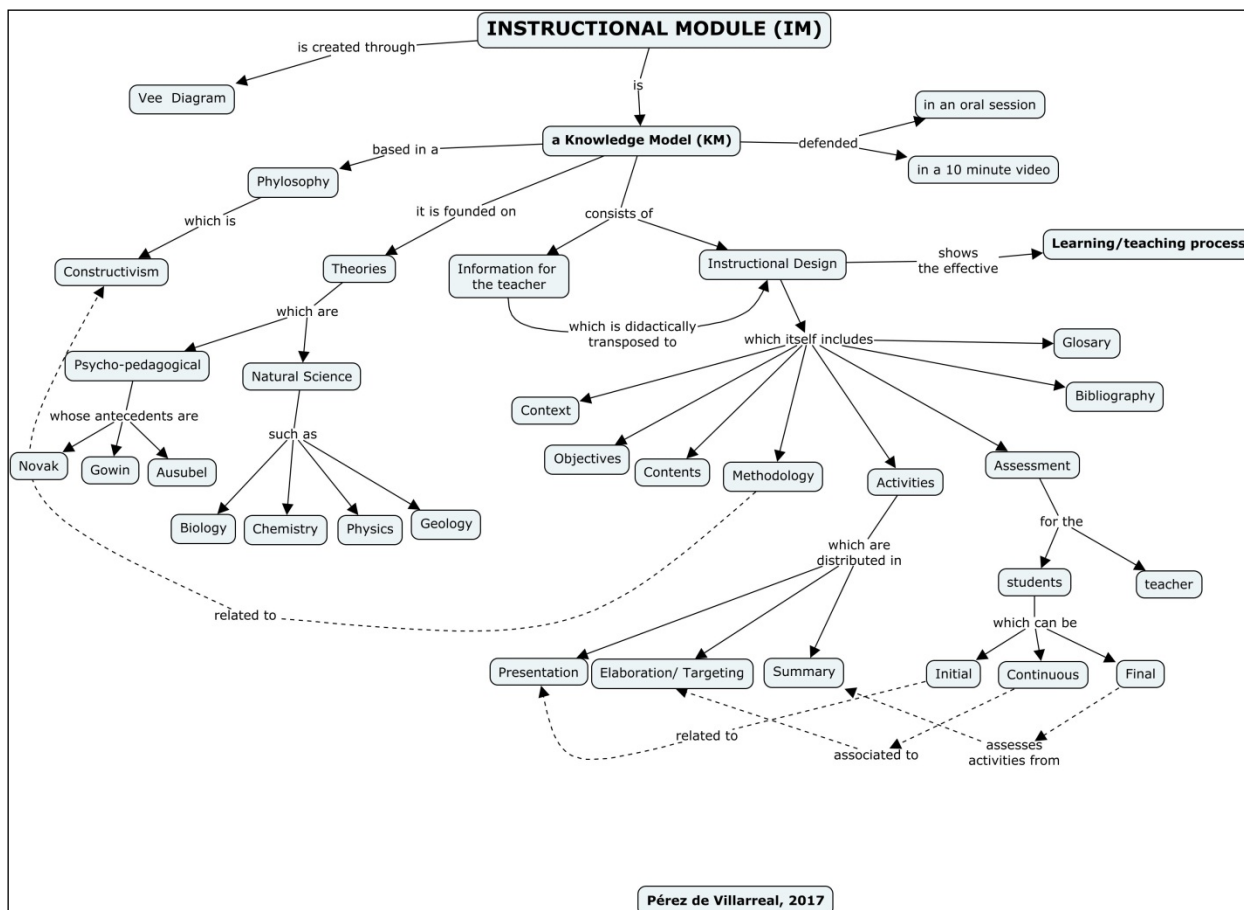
INSTRUCTIONAL MODULE (IM)

is created through

Vee Diagram

is

a Knowledge Model (KM)

defended

in an oral session

in a 10 minute video

based in a

Phylosophy

which is

Constructivism

it is founded on

Theories

which are

Psycho-pedagogical

whose antecedents are

Novak

Gowin

Ausubel

Natural Science

such as

Biology

Chemistry

Physics

Geology

consists of

Information for the teacher

which is didactically transposed to

Instructional Design

shows the effective

Learning/teaching process

which itself includes

Glosary

Bibliography

Context

Objectives

Contents

Methodology

Activities

Assessment

which are distributed in

Presentation

Elaboration/ Targeting

Summary

for the

students

teacher

which can be

Initial

Continuous

Final

related to

related to

associated to

assesses activities from

Pérez de Villarreal, 2017